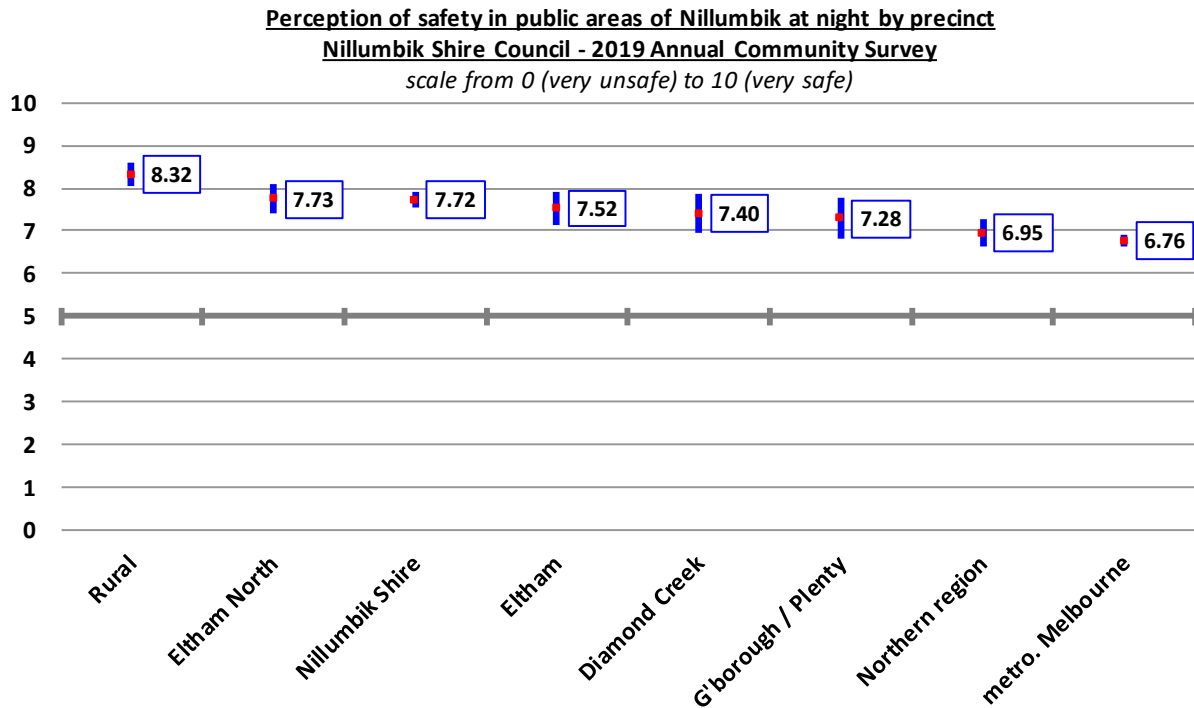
Perception of safety in public areas of Nillumbik at night by precinct
Nillumbik Shire Council - 2019 Annual Community Survey
scale from 0 (very unsafe) to 10 (very safe)

10
9
8
7
6
5
4
3
2
1
0

8.32
7.73
7.72
7.52
7.40
7.28
6.95
6.76

Rural
Eltham North
Nillumbik Shire
Eltham
Diamond Creek
G'borough / Plenty
Northern region
metro. Melbourne